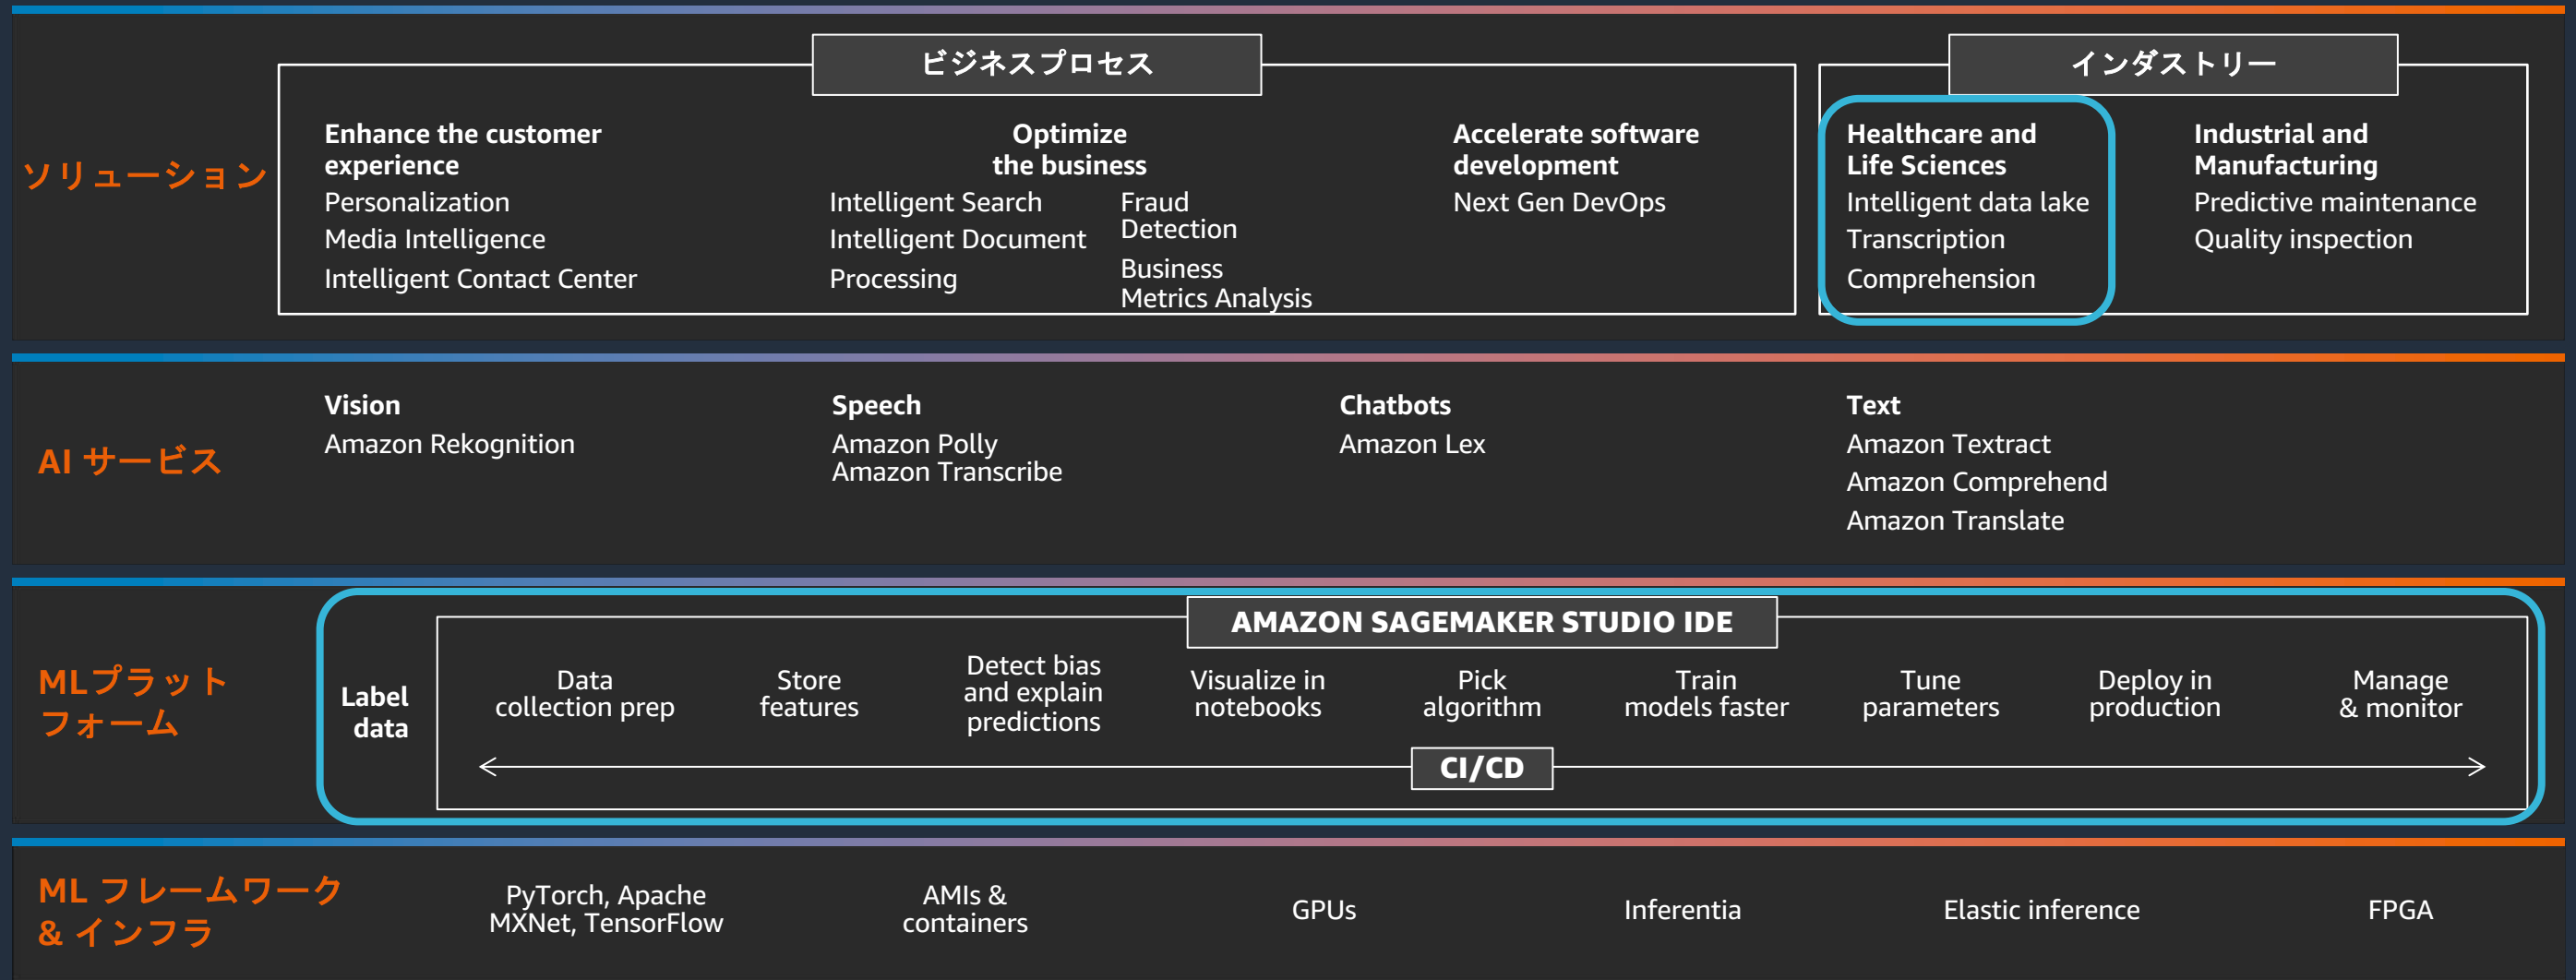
ソリューション

ビジネスプロセス

Enhance the customer experience
Personalization
Media Intelligence
Intelligent Contact Center

Optimize the business
Intelligent Search
Intelligent Document Processing
Fraud Detection
Business Metrics Analysis

Accelerate software development
Next Gen DevOps

インダストリー

Healthcare and Life Sciences
Intelligent data lake
Transcription
Comprehension

Industrial and Manufacturing
Predictive maintenance
Quality inspection

AI サービス

Vision
Amazon Rekognition

Speech
Amazon Polly
Amazon Transcribe

Chatbots
Amazon Lex

Text
Amazon Textract
Amazon Comprehend
Amazon Translate

MLプラットフォーム

AMAZON SAGEMAKER STUDIO IDE

Label data

Data collection prep

Store features

Detect bias and explain predictions

Visualize in notebooks

Pick algorithm

Train models faster

Tune parameters

Deploy in production

Manage & monitor

CI/CD

ML フレームワーク & インフラ

PyTorch, Apache MXNet, TensorFlow

AMIs & containers

GPUs

Inferentia

Elastic inference

FPGA